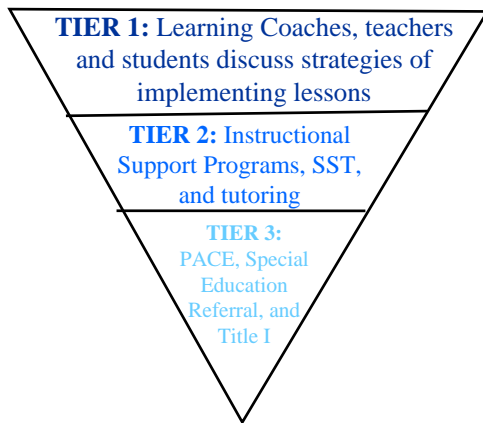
TIER 1: Learning Coaches, teachers and students discuss strategies of implementing lessons

TIER 2: Instructional Support Programs, SST, and tutoring

TIER 3: PACE, Special Education Referral, and Title I